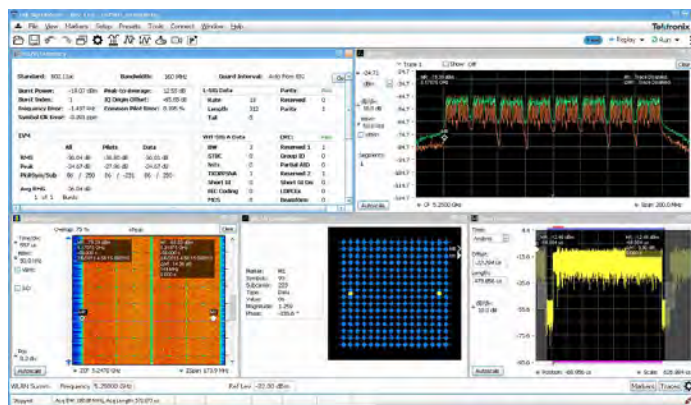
File View Markers Setup Presets Tools Connect Window Help

Tektronix

Replay Run

Standard: 802.11ac
Bandwidth: 160 MHz
Guard Interval: Auto from SIG

Burst Power: -19.07 dBm
Peak-to-average: 12.55 dB
Burst Index: 1
IQ Origin Offset: -65.00 dB
Frequency Error: 1.437 kHz
Common Pilot Error: 0.100 %
Symbol Clk Error: -0.263 ppm

L-SIG Data
Rate: 10
Length: 332
Tail: 0

Parity
Reserved: 0
Parity: 1

EVM
All
Pilots
Data
RMS: -36.04 dB -36.00 dB -36.05 dB
Peak: -24.07 dB -27.46 dB -24.07 dB

VHT SIG-A Data
BW: 2
STBC: 0
Nsts: 0
TXOP PS: 1
Short GI: 0
FEC Coding: 0
MCS: 8

CRC
Reserved 1: 1
Group ID: 0
Partial AID: 0
Reserved 2: 1
Short GI Dis: 0
LDPC Ex: 0
Beamform: 0

Avg RMS: -36.04 dB
1 of 1 Bursts

Trace 1
Show Off

Autoscale

CF 5.2500 GHz
Span 200.0 MHz

Autoscale

CF 5.2470 GHz
Zoom 173.9 MHz

Status: M1
Symbol: 99
Subcarrier: 229
Type: Data
Value: 0a
Magnitude: 1.250
Phase: -135.0 °

Autoscale

Position: -80.090 us
Scale: 600.000 us

WLAN Summ
Frequency 5.25000 GHz
Ref Lev -22.00 dBm

Markers Traces

Stopped